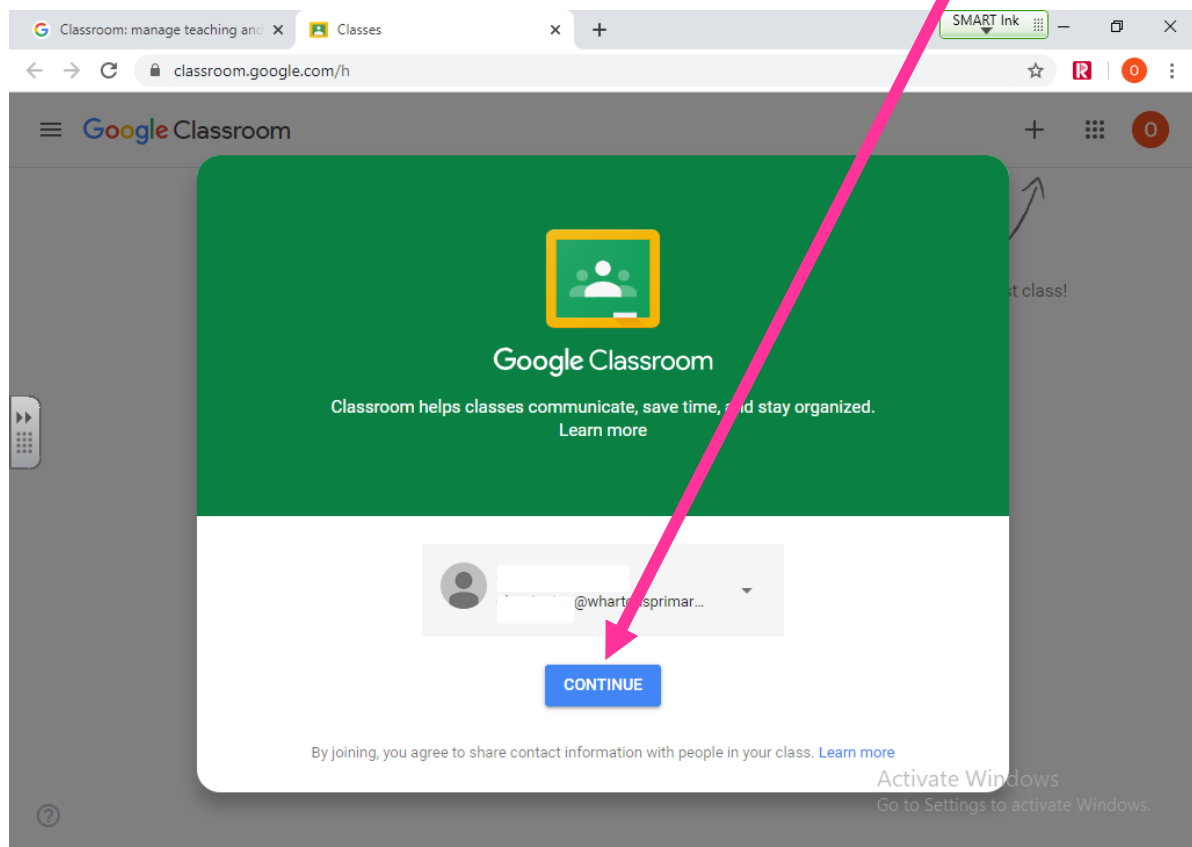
Classroom: manage teaching and

Classes

SMART Ink

classroom.google.com/h

Google Classroom

st class!

Google Classroom

Classroom helps classes communicate, save time, and stay organized.
Learn more

@wharte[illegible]sprimar...

CONTINUE

By joining, you agree to share contact information with people in your class. Learn more

Activate Windows
Go to Settings to activate Windows.